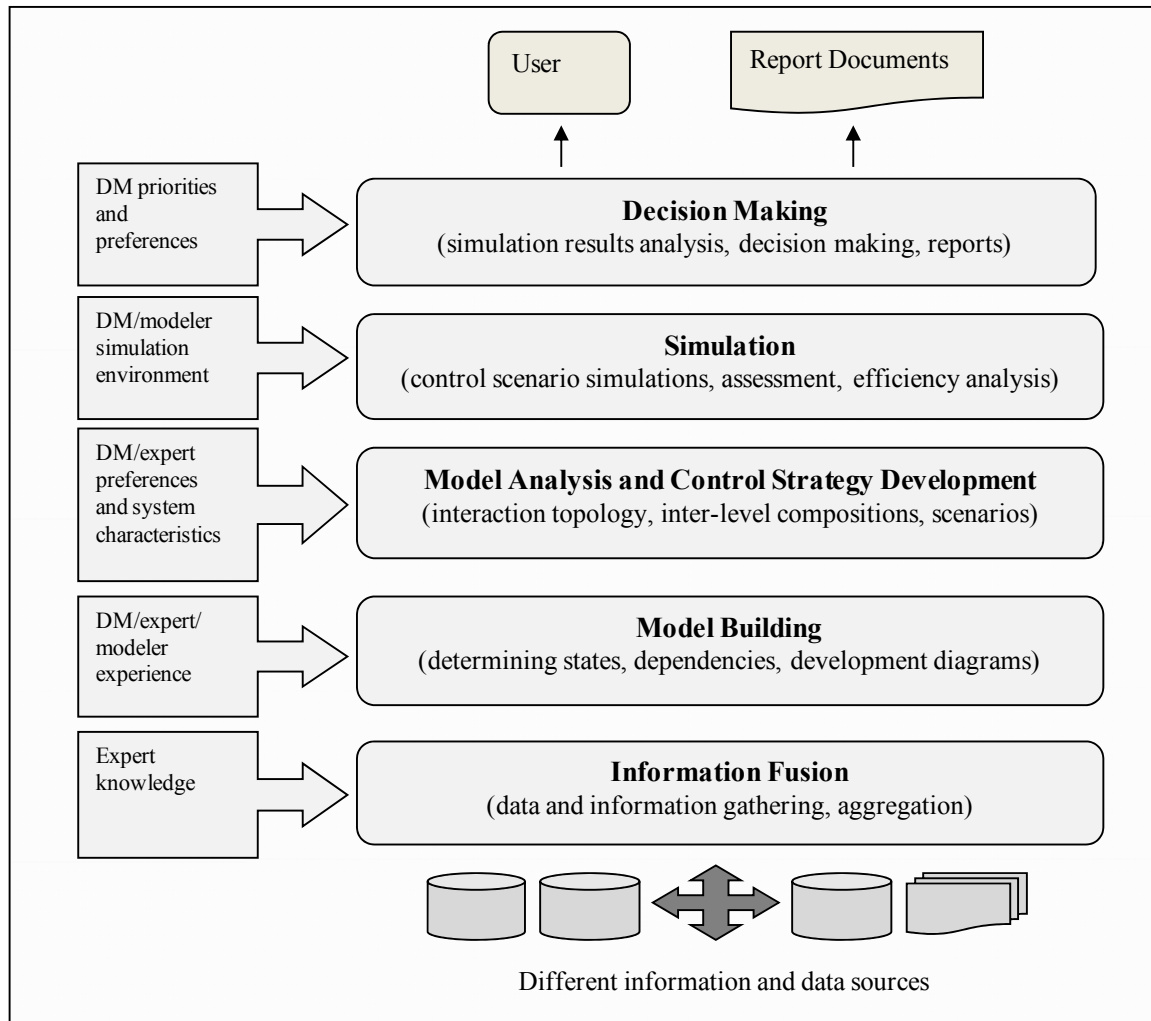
User

Report Documents

DM priorities and preferences

**Decision Making**
(simulation results analysis, decision making, reports)

DM/modeler simulation environment

**Simulation**
(control scenario simulations, assessment, efficiency analysis)

DM/expert preferences and system characteristics

**Model Analysis and Control Strategy Development**
(interaction topology, inter-level compositions, scenarios)

DM/expert/ modeler experience

**Model Building**
(determining states, dependencies, development diagrams)

Expert knowledge

**Information Fusion**
(data and information gathering, aggregation)

Different information and data sources